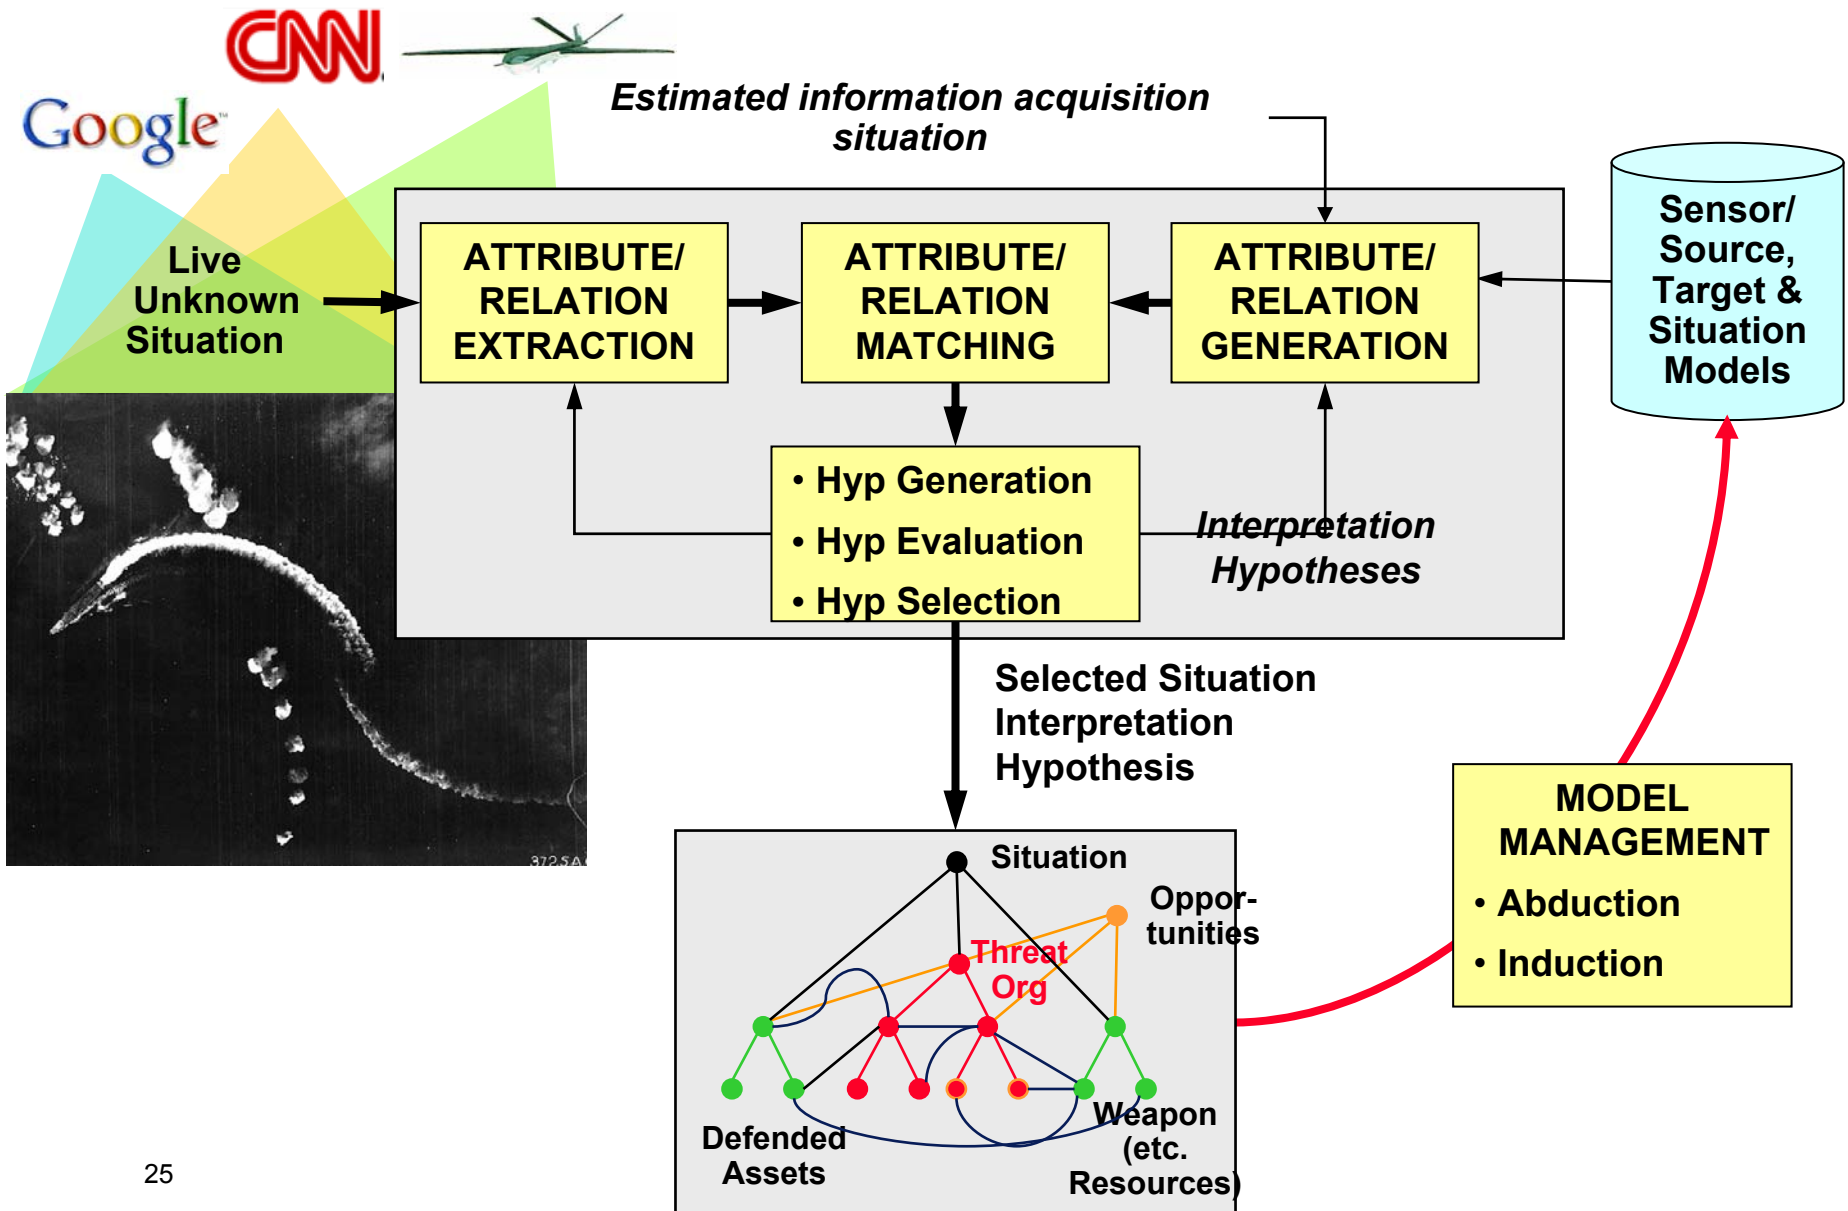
CNN

Google

Estimated information acquisition situation

Live Unknown Situation

ATTRIBUTE/ RELATION EXTRACTION

ATTRIBUTE/ RELATION MATCHING

ATTRIBUTE/ RELATION GENERATION

Sensor/ Source, Target & Situation Models

• Hyp Generation
• Hyp Evaluation
• Hyp Selection

Interpretation Hypotheses

372.5A

Selected Situation Interpretation Hypothesis

MODEL MANAGEMENT
• Abduction
• Induction

Situation

Oppor-tunities

Threat Org

Defended Assets

Weapon (etc. Resources)

25